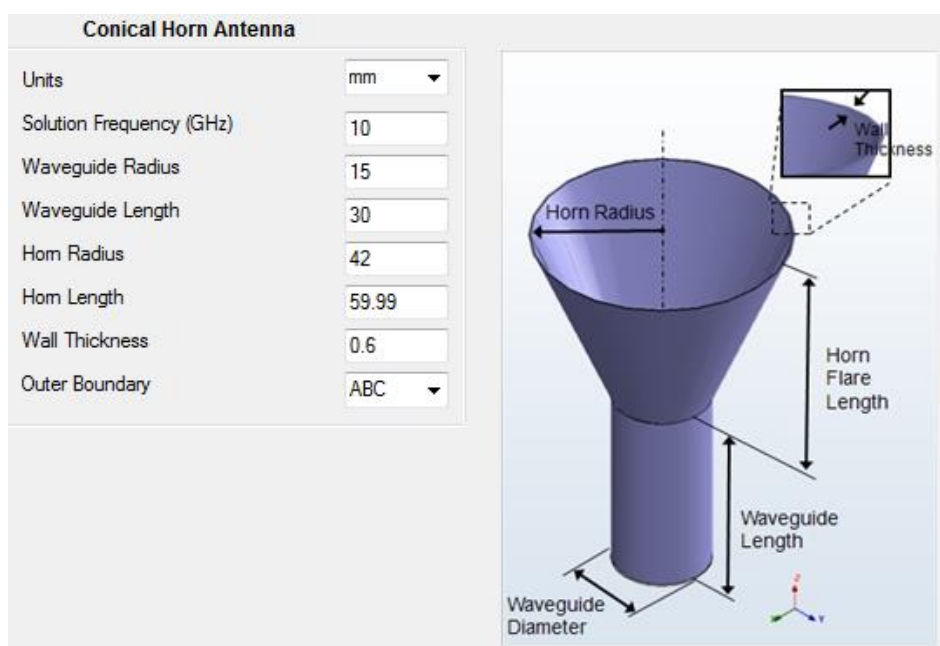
Conical Horn Antenna

| Units | mm |
|---|---|
| Solution Frequency (GHz) | 10 |
| Waveguide Radius | 15 |
| Waveguide Length | 30 |
| Horn Radius | 42 |
| Horn Length | 59.99 |
| Wall Thickness | 0.6 |
| Outer Boundary | ABC |

Wall Thickness

Horn Radius

Horn Flare Length

Waveguide Length

Waveguide Diameter

z

y